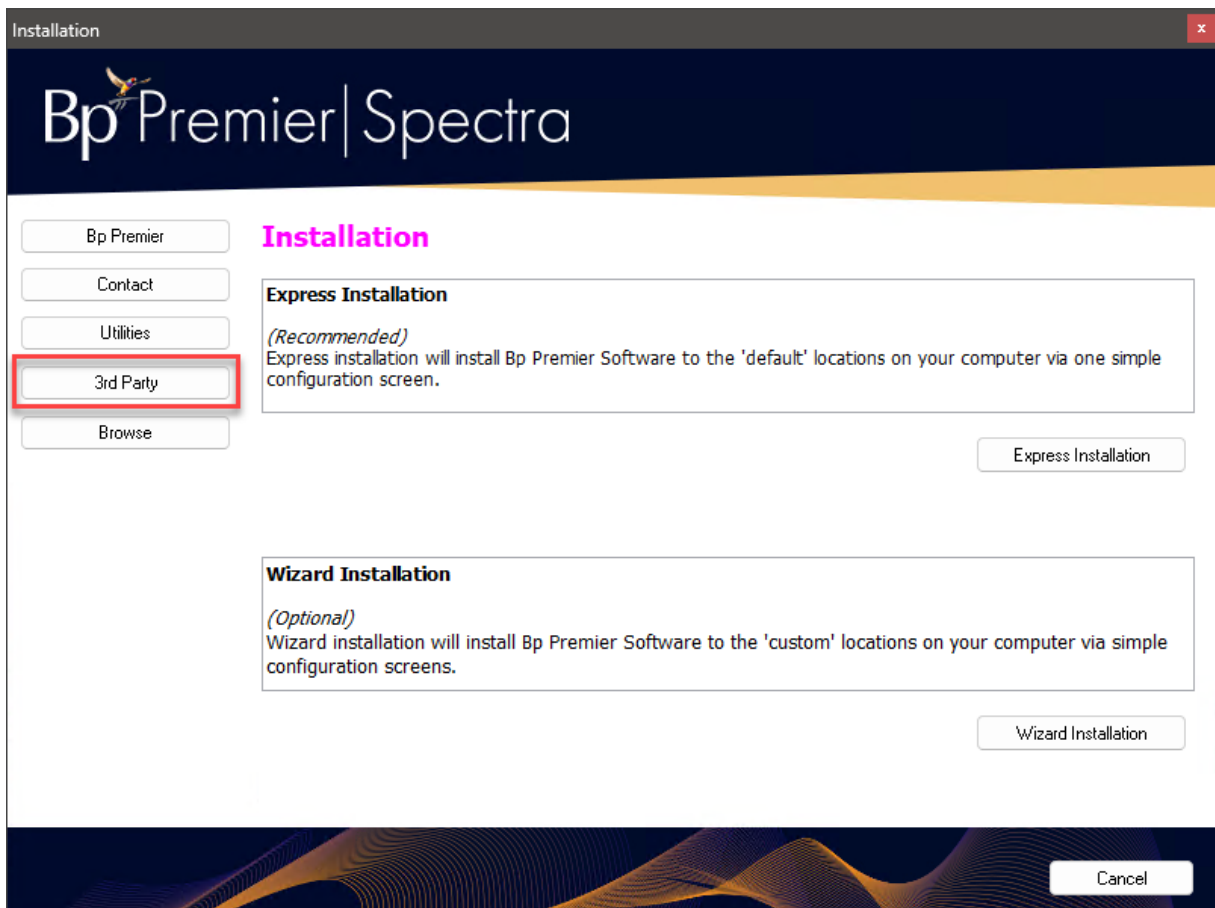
Installation

x

Bp Premier | Spectra

Bp Premier

Contact

Utilities

3rd Party

Browse

Installation

Express Installation

(Recommended)
Express installation will install Bp Premier Software to the 'default' locations on your computer via one simple configuration screen.

Express Installation

Wizard Installation

(Optional)
Wizard installation will install Bp Premier Software to the 'custom' locations on your computer via simple configuration screens.

Wizard Installation

Cancel